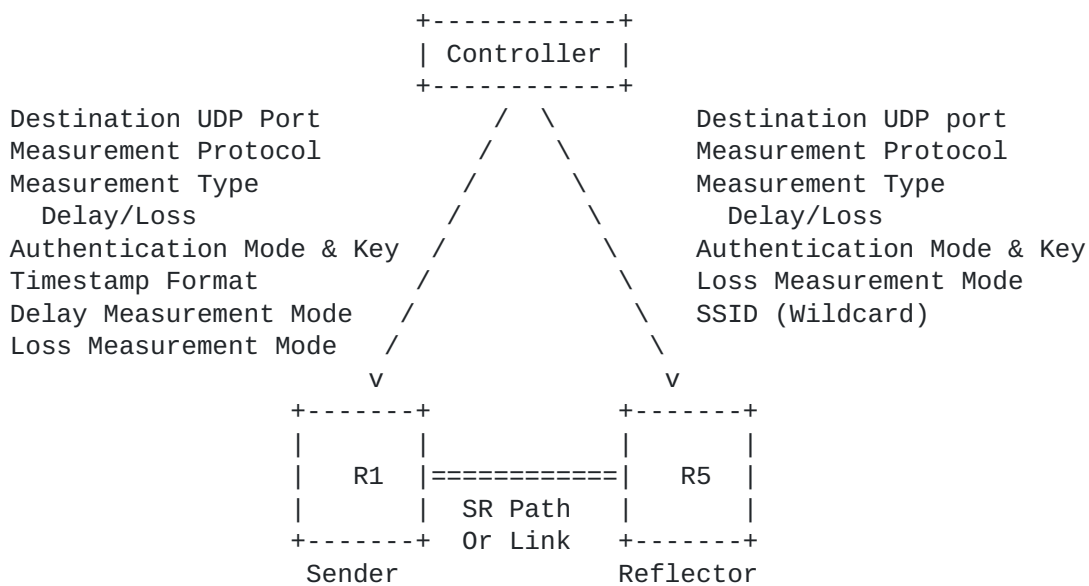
Controller

Destination UDP Port
Measurement Protocol
Measurement Type
Delay/Loss
Authentication Mode & Key
Timestamp Format
Delay Measurement Mode
Loss Measurement Mode

Destination UDP port
Measurement Protocol
Measurement Type
Delay/Loss
Authentication Mode & Key
Loss Measurement Mode
SSID (Wildcard)

v

v

R1

R5

SR Path
Or Link

Sender

Reflector